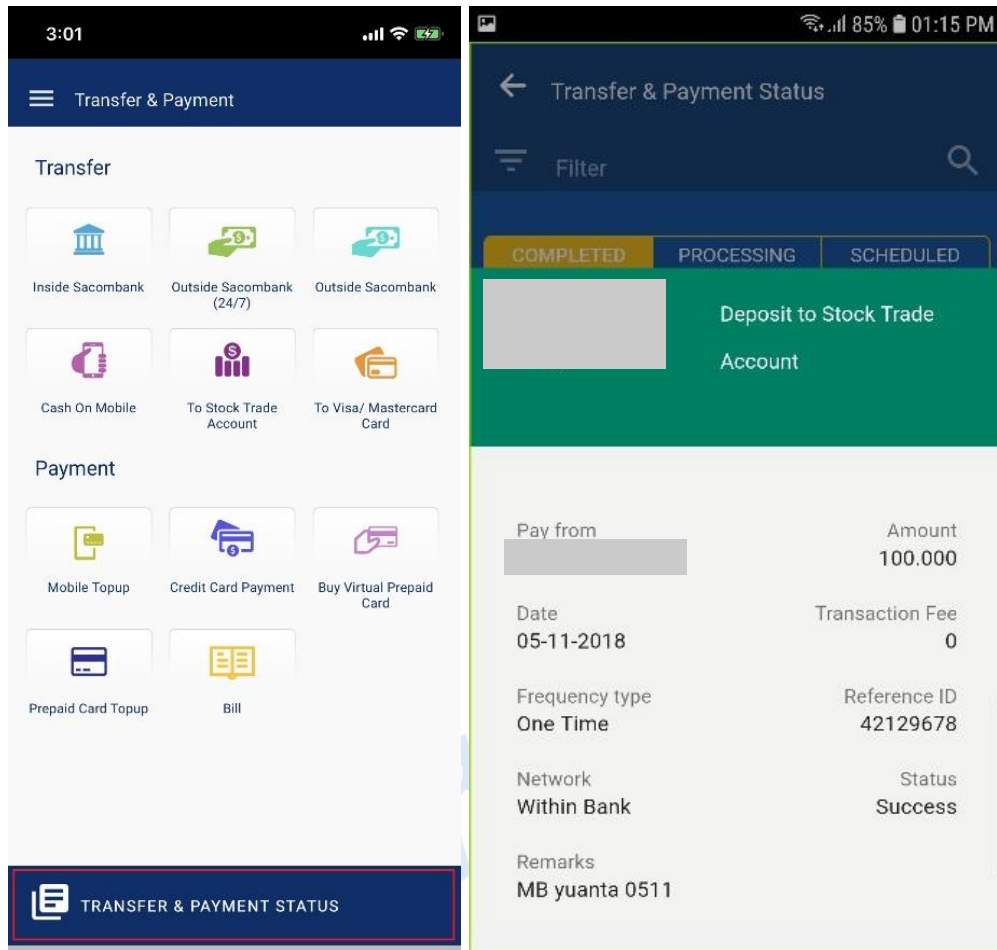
3:01

Transfer & Payment

Transfer

Inside Sacombank

Outside Sacombank (24/7)

Outside Sacombank

Cash On Mobile

To Stock Trade Account

To Visa/ Mastercard Card

Payment

Mobile Topup

Credit Card Payment

Buy Virtual Prepaid Card

Prepaid Card Topup

Bill

TRANSFER & PAYMENT STATUS

85% 01:15 PM

Transfer & Payment Status

Filter

COMPLETED

PROCESSING

SCHEDULED

Deposit to Stock Trade Account

Pay from

Amount
100.000

Date
05-11-2018

Transaction Fee
0

Frequency type
One Time

Reference ID
42129678

Network
Within Bank

Status
Success

Remarks
MB yuanta 0511